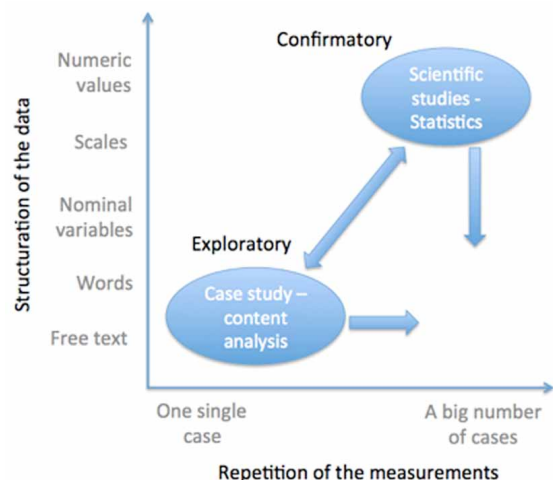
Structuration of the data

Numeric values

Scales

Nominal variables

Words

Free text

Confirmatory

Scientific studies - Statistics

Exploratory

Case study – content analysis

One single case

A big number of cases

Repetition of the measurements